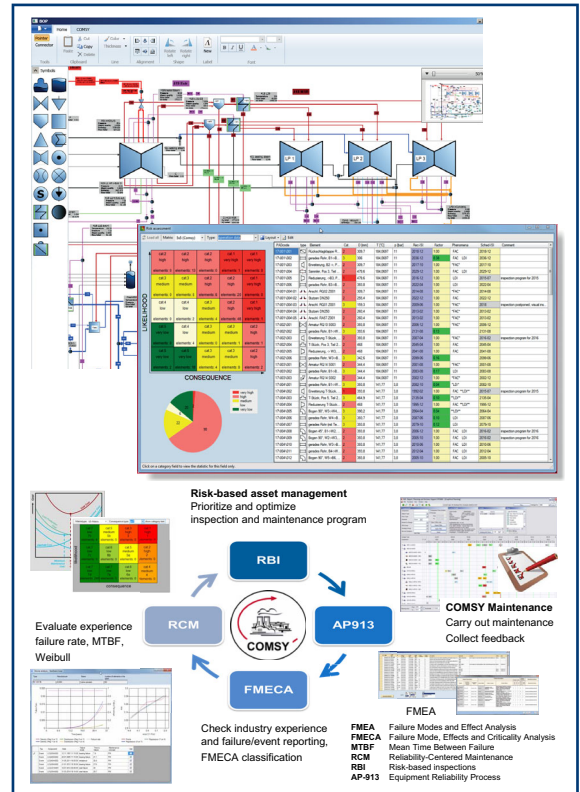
Risk-based asset management
Prioritize and optimize inspection and maintenance program

RBI

AP913

FMECA

RCM

COMSY

Evaluate experience failure rate, MTBF, Weibull

COMSY Maintenance
Carry out maintenance
Collect feedback

FMEA

Check industry experience and failure/event reporting, FMECA classification

| | |
|---|---|
| FMEA | Failure Modes and Effect Analysis |
| FMECA | Failure Mode, Effects and Criticality Analysis |
| MTBF | Mean Time Between Failure |
| RCM | Reliability-Centered Maintenance |
| RBI | Risk-based inspections |
| AP-913 | Equipment Reliability Process |

LIKELIHOOD
CONSEQUENCE
LP 1
LP 2
LP 3